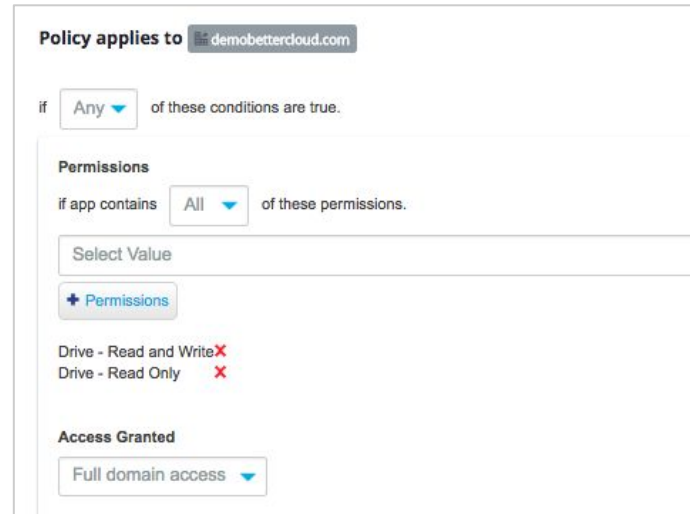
Policy applies to demobettercloud.com

if Any of these conditions are true.

Permissions

if app contains All of these permissions.

Select Value

+ Permissions

Drive - Read and Write ✕
Drive - Read Only ✕

Access Granted

Full domain access